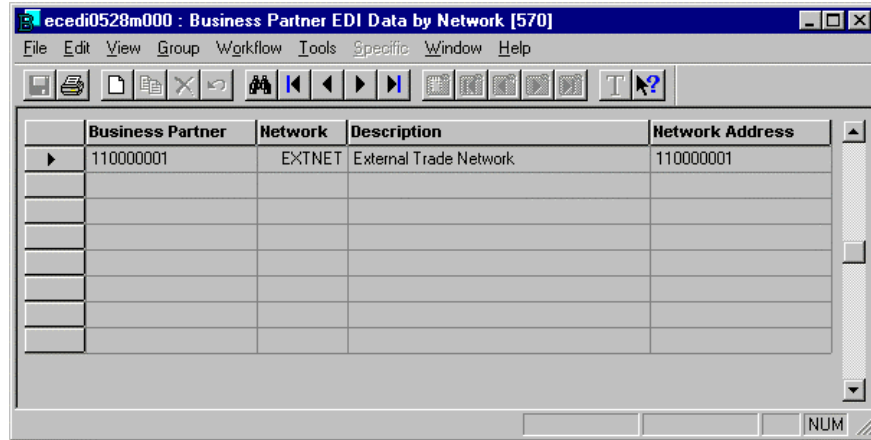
ecedi0528m000 : Business Partner EDI Data by Network [570]

File Edit View Group Workflow Tools Specific Window Help

| Business Partner | Network | Description | Network Address |
|---|---|---|---|
| 110000001 | EXTNET | External Trade Network | 110000001 |
| | | | |
| | | | |
| | | | |
| | | | |
| | | | |
| | | | |
| | | | |

NUM